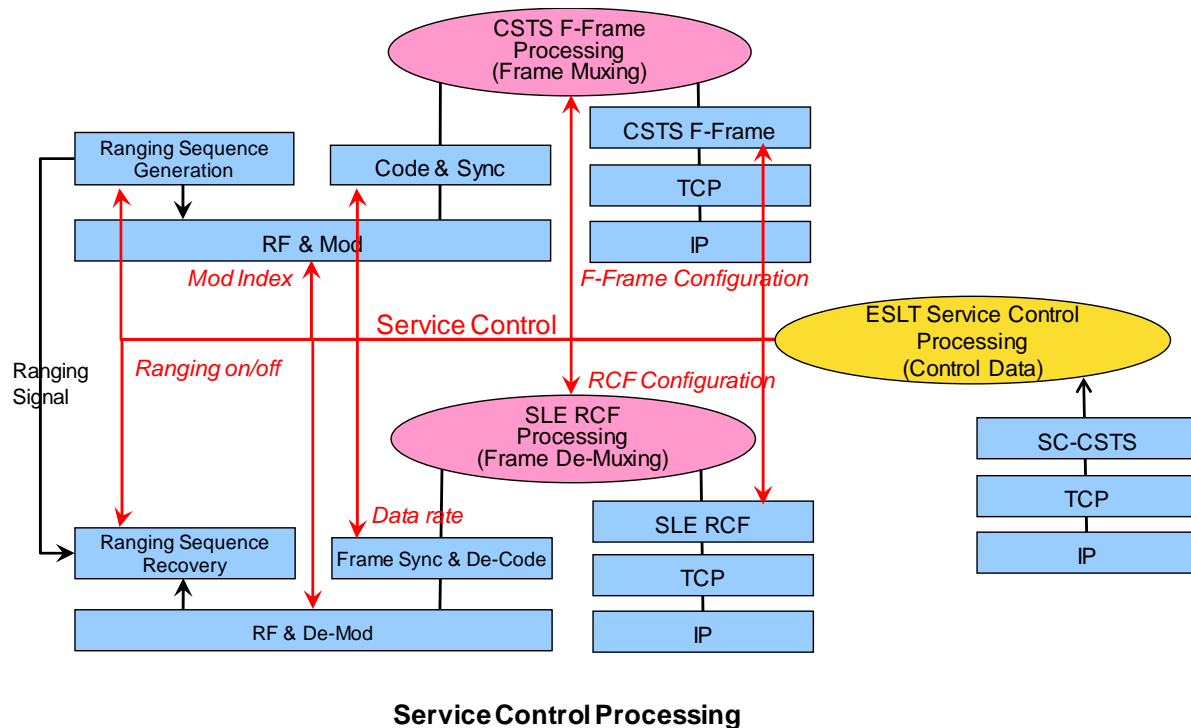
CSTS F-Frame Processing (Frame Muxing)

Ranging Sequence Generation

Code & Sync

CSTS F-Frame

TCP

IP

RF & Mod

Mod Index

F-Frame Configuration

Service Control

ESLT Service Control Processing (Control Data)

Ranging Signal

Ranging on/off

RCF Configuration

SLE RCF Processing (Frame De-Muxing)

SC-CSTS

TCP

IP

Data rate

SLE RCF

Ranging Sequence Recovery

Frame Sync & De-Code

TCP

RF & De-Mod

IP

Service Control Processing